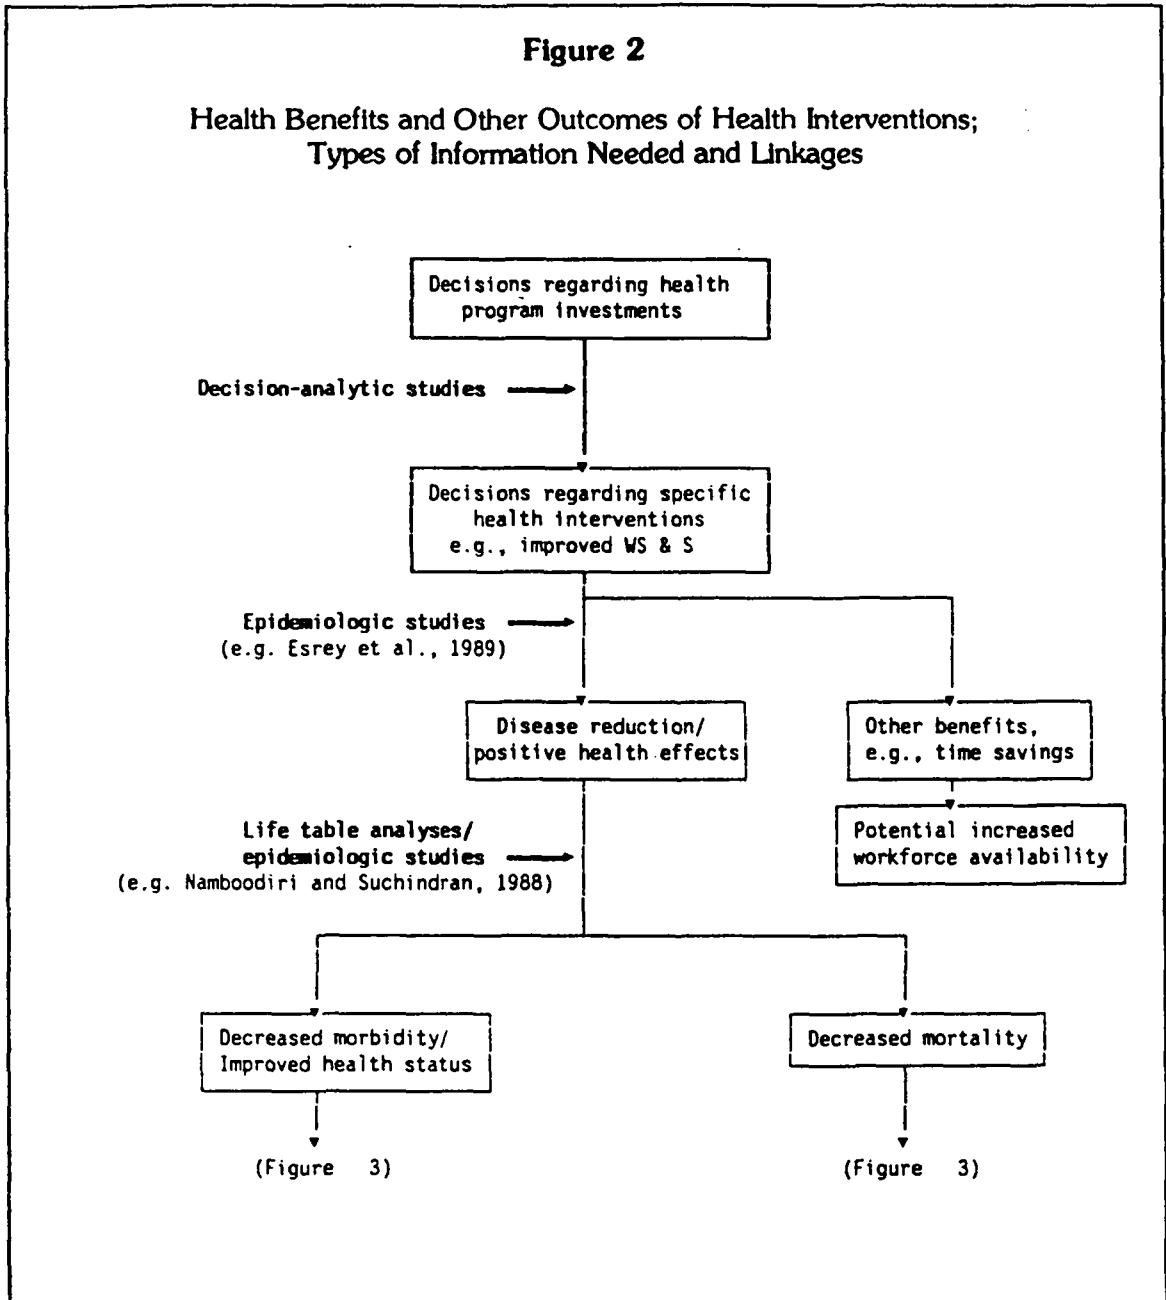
Figure 2

Health Benefits and Other Outcomes of Health Interventions; Types of Information Needed and Linkages

Decisions regarding health program investments

Decision-analytic studies

Decisions regarding specific health interventions e.g., improved WS & S

Epidemiologic studies (e.g. Esrey et al., 1989)

Disease reduction/ positive health effects

Other benefits, e.g., time savings

Potential increased workforce availability

Life table analyses/ epidemiologic studies (e.g. Namboodiri and Suchindran, 1988)

Decreased morbidity/ Improved health status

Decreased mortality

(Figure 3)

(Figure 3)